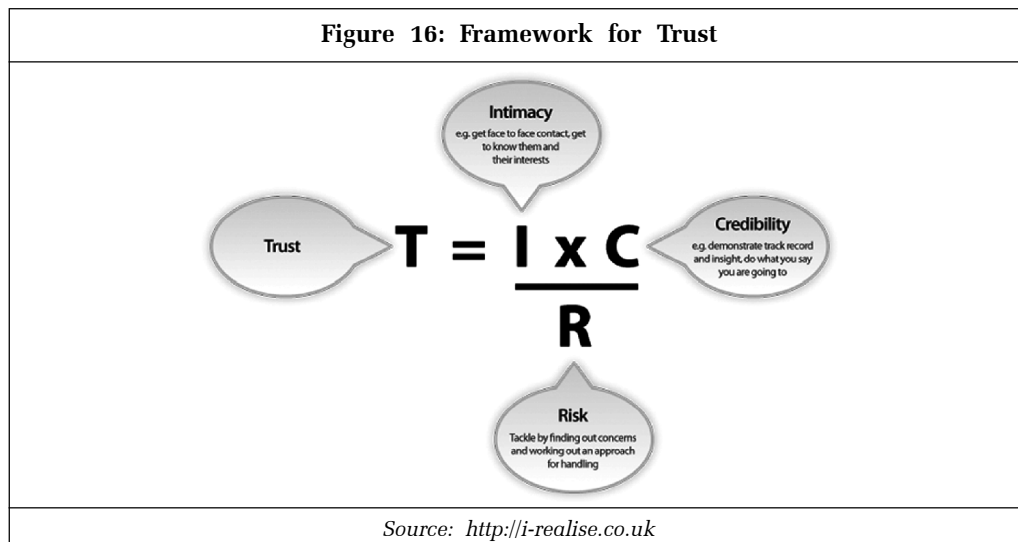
Figure 16: Framework for Trust

Intimacy
e.g. get face to face contact, get to know them and their interests

Trust

$T = \frac{I \times C}{R}$

Credibility
e.g. demonstrate track record and insight, do what you say you are going to

Risk
Tackle by finding out concerns and working out an approach for handling

Source: http://i-realise.co.uk